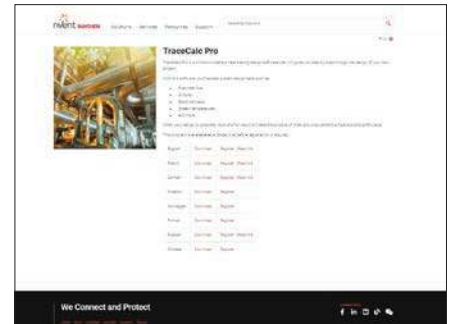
nVent RAYCHEM  Solutions  Services  Resources  Support

TraceCalc Pro

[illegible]

| English | Download | Register | Read Me |
|---|---|---|---|
| French | Download | Register | Read Me |
| German | Download | Register | Read Me |
| Chinese | Download | Register | |
| Norwegian | Download | Register | |
| Russian | Download | Register | |
| Spanish | Download | Register | Read Me |
| Chinese | Download | Register | Read Me |

We Connect and Protect